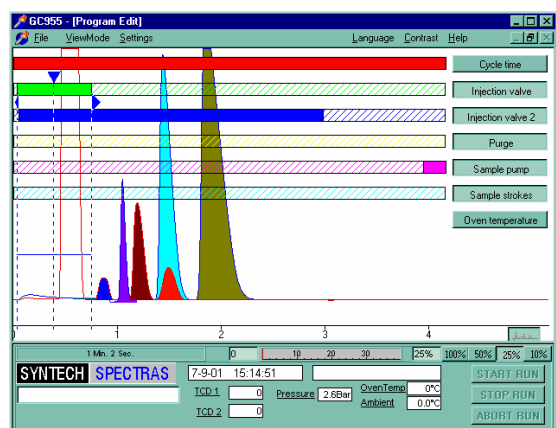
GC955 - [Program Edit]

File ViewMode Settings Language Contrast Help

Cycle time
Injection valve
Injection valve 2
Purge
Sample pump
Sample strokes
Oven temperature

0 1 2 3 4

1 Min. 2 Sec.
0
10 20 30
25% 100% 50% 25% 10%

SYNTECH SPECTRAS
7-9-01 15:14:51
START RUN
STOP RUN
ABORT RUN
TCD 1 0
TCD 2 0
Pressure 2.6Bar
OvenTemp 0°C
Ambient 0.0°C